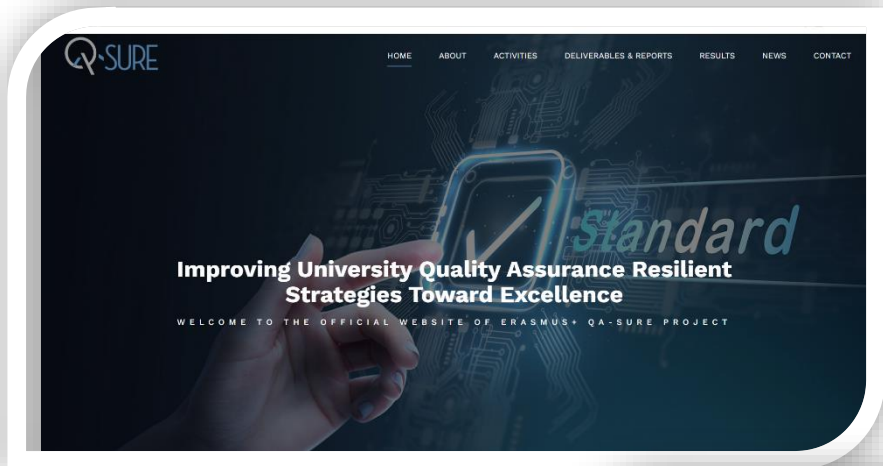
Q-SURE

HOME ABOUT ACTIVITIES DELIVERABLES & REPORTS RESULTS NEWS CONTACT

Standard

Improving University Quality Assurance Resilient Strategies Toward Excellence

WELCOME TO THE OFFICIAL WEBSITE OF ERASMUS+ QA-SURE PROJECT